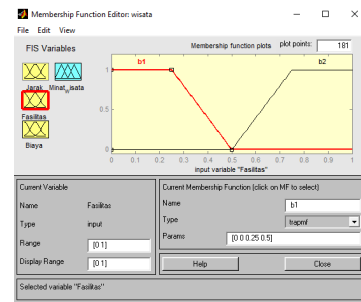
Membership Function Editor: wisata

File Edit View

FIS Variables

Jarak Minat_wisata

Fasilitas

Biaya

Membership function plots plot points: 181

b1 b2

1

0.5

0

0 0.1 0.2 0.3 0.4 0.5 0.6 0.7 0.8 0.9 1

input variable "Fasilitas"

Current Variable

Name Fasilitas

Type input

Range [0 1]

Display Range [0 1]

Current Membership Function (click on MF to select)

Name b1

Type trapmf

Params [0 0 0.25 0.5]

Help Close

Selected variable "Fasilitas"